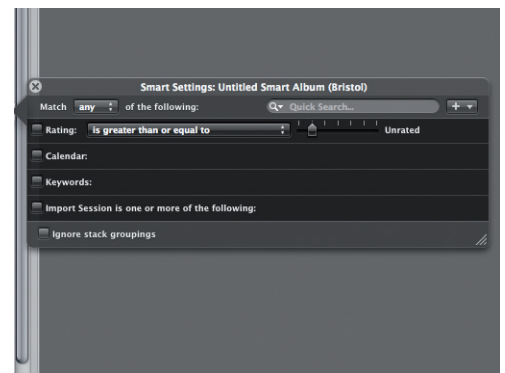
Smart Settings: Untitled Smart Album (Bristol)

Match any of the following:

Quick Search...

Rating: is greater than or equal to

Unrated

Calendar:

Keywords:

Import Session is one or more of the following:

Ignore stack groupings